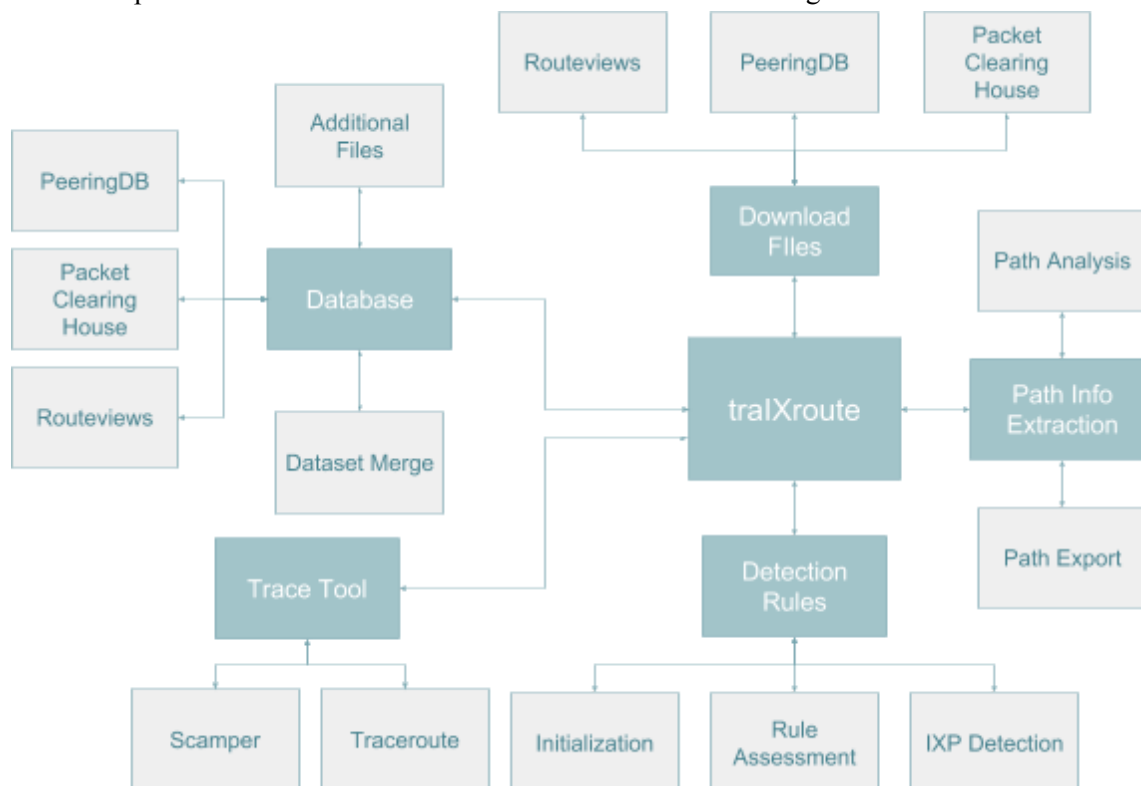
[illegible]

Routeviews

PeeringDB

Packet Clearing House

Additional Files

PeeringDB

Packet Clearing House

Routeviews

Database

Dataset Merge

Download FIles

Path Analysis

traIXroute

Path Info Extraction

Path Export

Trace Tool

Detection Rules

Scamper

Traceroute

Initialization

Rule Assessment

IXP Detection